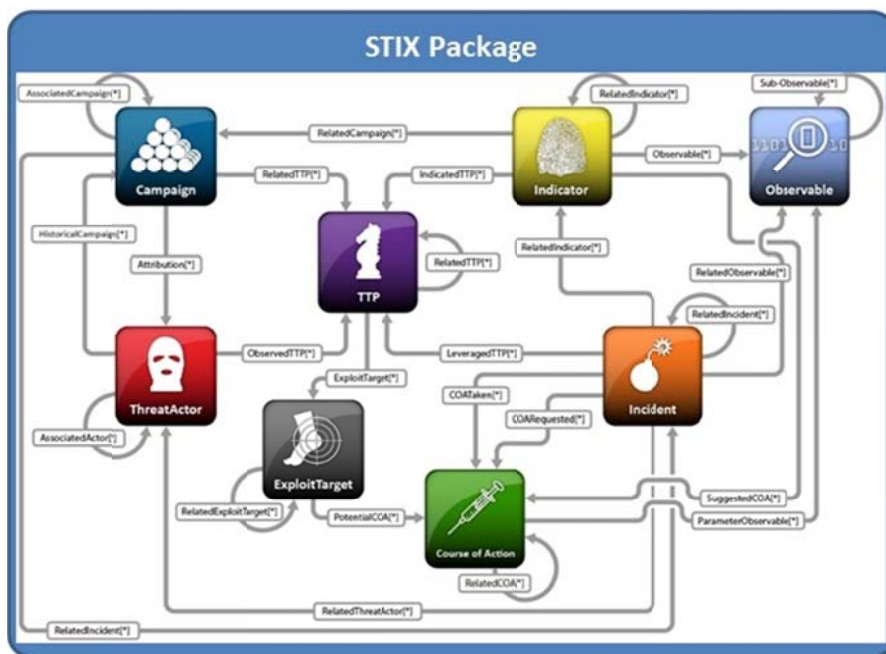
STIX Package

AssociatedCampaign[*]
RelatedIndicator[*]
Sub-Observable[*]
RelatedCampaign[*]
Campaign
Indicator
Observable[*]
Observable
RelatedTTP[*]
IndicatedTTP[*]
HistoricalCampaign[*]
RelatedIndicator[*]
Attribution[*]
RelatedTTP[*]
TTP
RelatedObservable[*]
RelatedIncident[*]
ObservedTTP[*]
LeveragedTTP[*]
ThreatActor
ExploitTarget[*]
COATaken[*]
Incident
COARequested[*]
AssociatedActor[*]
ExploitTarget
SuggestedCOA[*]
RelatedExploitTarget[*]
PotentialCOA[*]
Course of Action
ParameterObservable[*]
RelatedCOA[*]
RelatedThreatActor[*]
RelatedIncident[*]